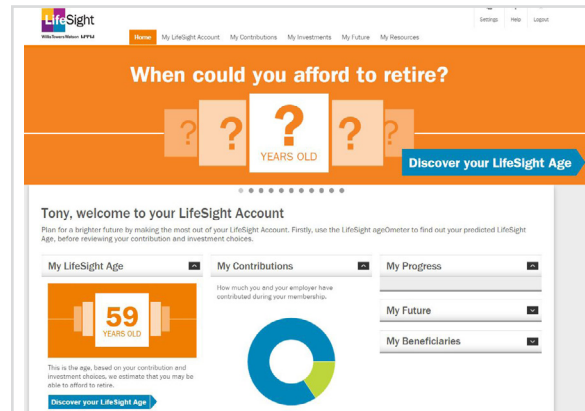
LifeSight
Willis Towers Watson

Settings Help Logout

Home My LifeSight Account My Contributions My Investments My Future My Resources

When could you afford to retire?

? ? ? ? ?
YEARS OLD

Discover your LifeSight Age

Tony, welcome to your LifeSight Account

Plan for a brighter future by making the most out of your LifeSight Account. Firstly, use the LifeSight ageOmeter to find out your predicted LifeSight Age, before reviewing your contribution and investment choices.

My LifeSight Age

59
YEARS OLD

This is the age, based on your contribution and investment choices, we estimate that you may be able to afford to retire.

Discover your LifeSight Age

My Contributions

How much you and your employer have contributed during your membership.

My Progress

My Future

My Beneficiaries